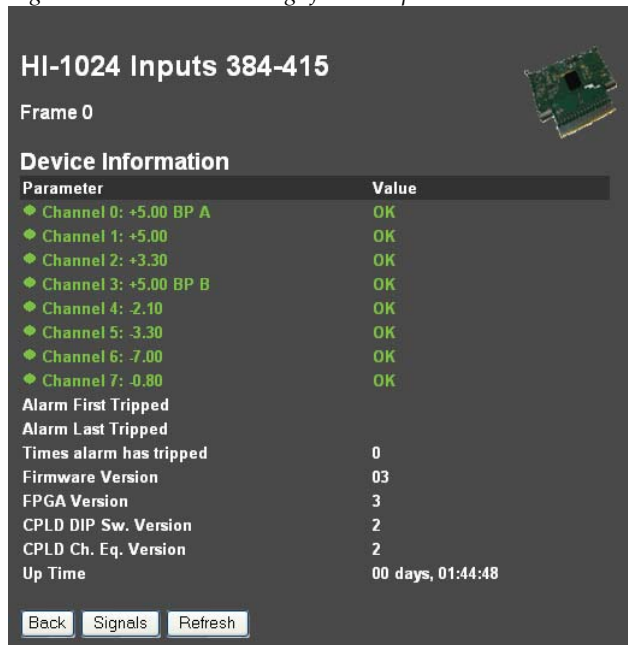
HI-1024 Inputs 384-415

Frame 0

Device Information

| Parameter | Value |
|---|---|
| Channel 0: +5.00 BP A | OK |
| Channel 1: +5.00 | OK |
| Channel 2: +3.30 | OK |
| Channel 3: +5.00 BP B | OK |
| Channel 4: -2.10 | OK |
| Channel 5: -3.30 | OK |
| Channel 6: -7.00 | OK |
| Channel 7: -0.80 | OK |
| Alarm First Tripped | |
| Alarm Last Tripped | |
| Times alarm has tripped | 0 |
| Firmware Version | 03 |
| FPGA Version | 3 |
| CPLD DIP Sw. Version | 2 |
| CPLD Ch. Eq. Version | 2 |
| Up Time | 00 days, 01:44:48 |

Back Signals Refresh